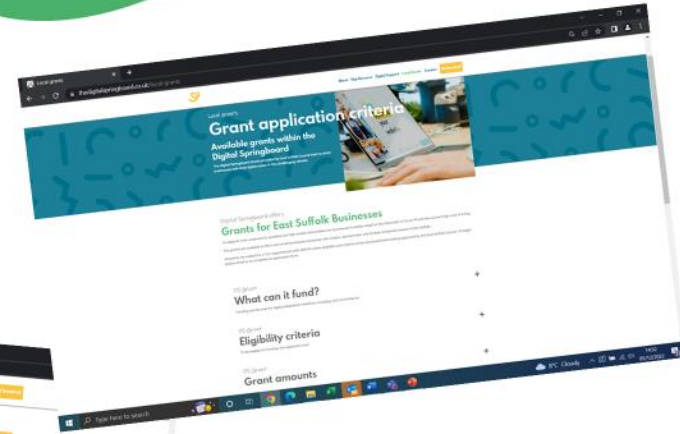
Local grants

thedigitalspringboard.co.uk/local-grants

About Get Started Digital Support Local Grants Events

Local grants

Grant application criteria

Available grants within the Digital Springboard

Digital Springboard offers

Grants for East Suffolk Businesses

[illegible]

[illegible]

What can it fund?

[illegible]

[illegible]

Eligibility criteria

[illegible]

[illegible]

Grant amounts

Type here to search

8°C Cloudy